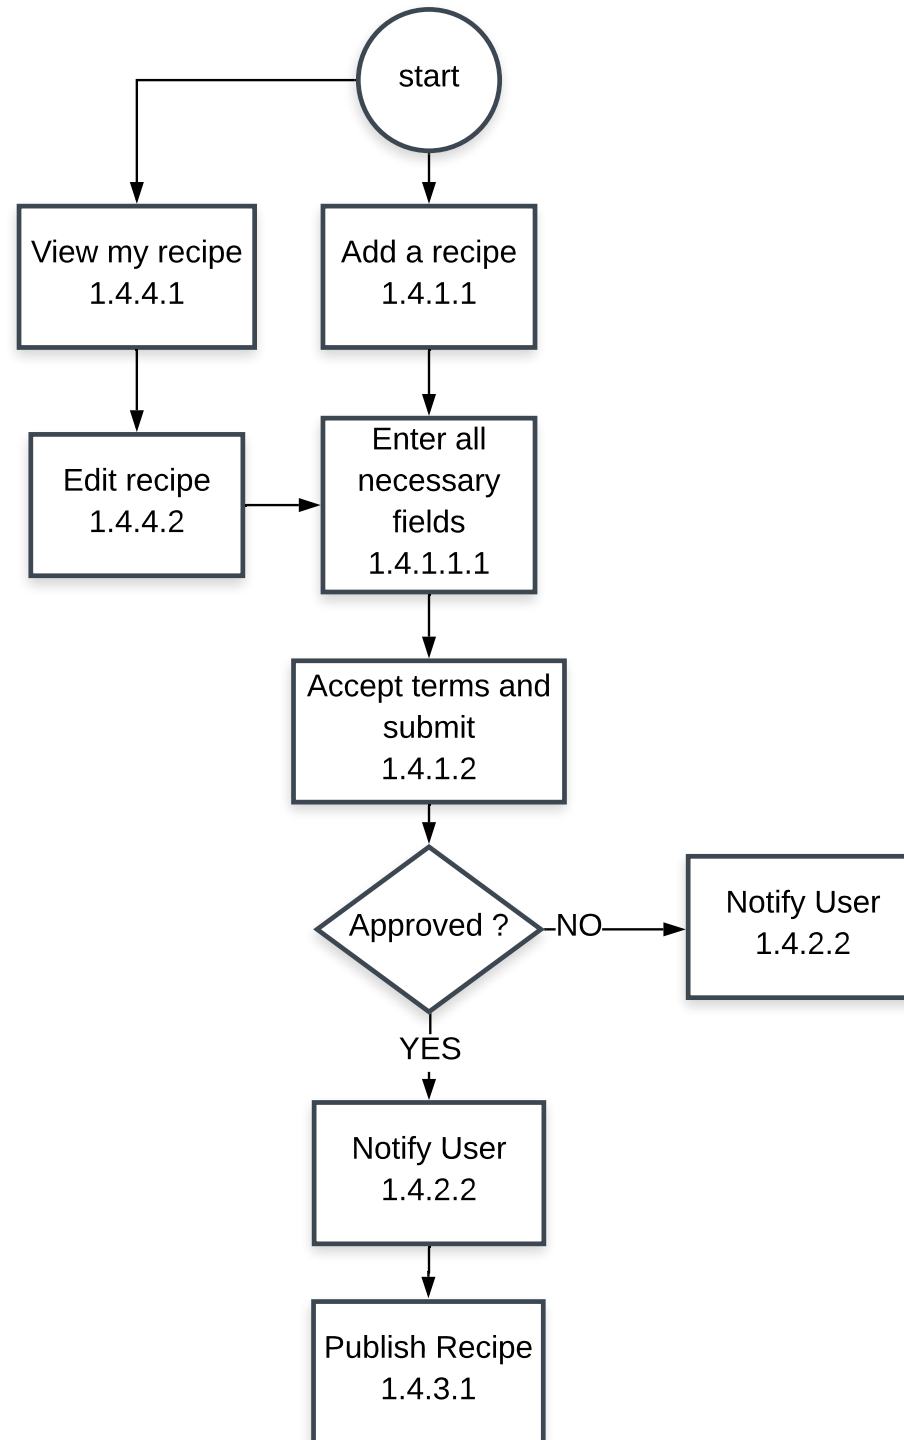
start

View my recipe
1.4.4.1

Add a recipe
1.4.1.1

Edit recipe
1.4.4.2

Enter all necessary fields
1.4.1.1.1

Accept terms and submit
1.4.1.2

Approved ?

NO

Notify User
1.4.2.2

YES

Notify User
1.4.2.2

Publish Recipe
1.4.3.1